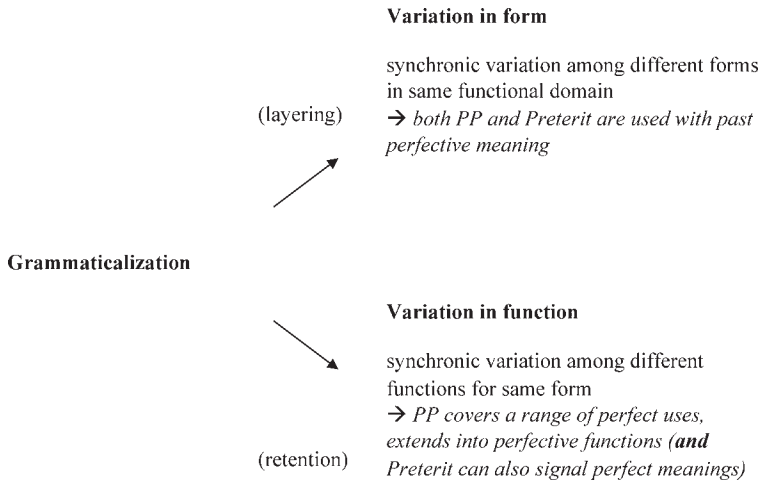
**Variation in form**

synchronic variation among different forms in same functional domain

(layering)

→ *both PP and Preterit are used with past perfective meaning*

**Grammaticalization**

**Variation in function**

synchronic variation among different functions for same form

→ *PP covers a range of perfect uses, extends into perfective functions (**and** Preterit can also signal perfect meanings)*

(retention)